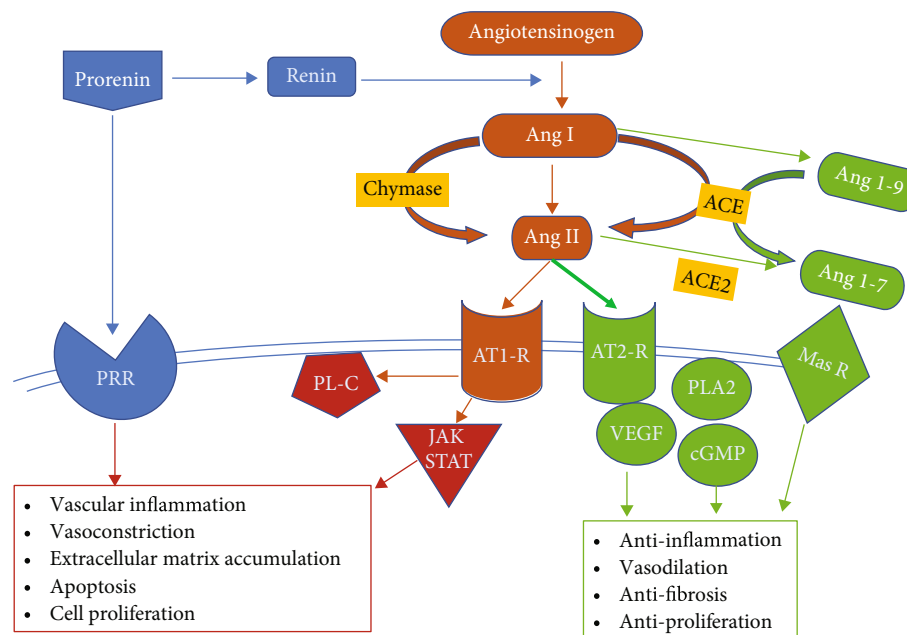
Angiotensinogen

Prorenin

Renin

Ang I

Chymase

Ang 1-9

ACE

Ang II

ACE2

Ang 1-7

AT1-R

AT2-R

Mas R

PRR

PL-C

PLA2

VEGF

cGMP

JAK STAT

- Vascular inflammation
- Vasoconstriction
- Extracellular matrix accumulation
- Apoptosis
- Cell proliferation

- Anti-inflammation
- Vasodilation
- Anti-fibrosis
- Anti-proliferation